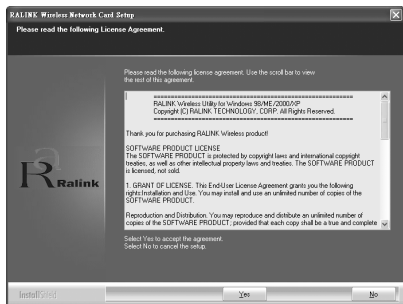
RALINK Wireless Network Card Setup

Please read the following License Agreement.

Please read the following license agreement. Use the scroll bar to view the rest of this agreement.

===============================
RALINK Wireless Utility for Windows 98/ME/2000/XP
Copyright (C) RALINK TECHNOLOGY, CORP. All Rights Reserved.
===============================

Thank you for purchasing RALINK Wireless product!

SOFTWARE PRODUCT LICENSE
The SOFTWARE PRODUCT is protected by copyright laws and international copyright treaties, as well as other intellectual property laws and treaties. The SOFTWARE PRODUCT is licensed, not sold.

1. GRANT OF LICENSE. This End-User License Agreement grants you the following rights:Installation and Use. You may install and use an unlimited number of copies of the SOFTWARE PRODUCT.

Reproduction and Distribution. You may reproduce and distribute an unlimited number of copies of the SOFTWARE PRODUCT; provided that each copy shall be a true and complete

Select Yes to accept the agreement.
Select No to cancel the setup.

Ralink

InstallShield

Yes

No